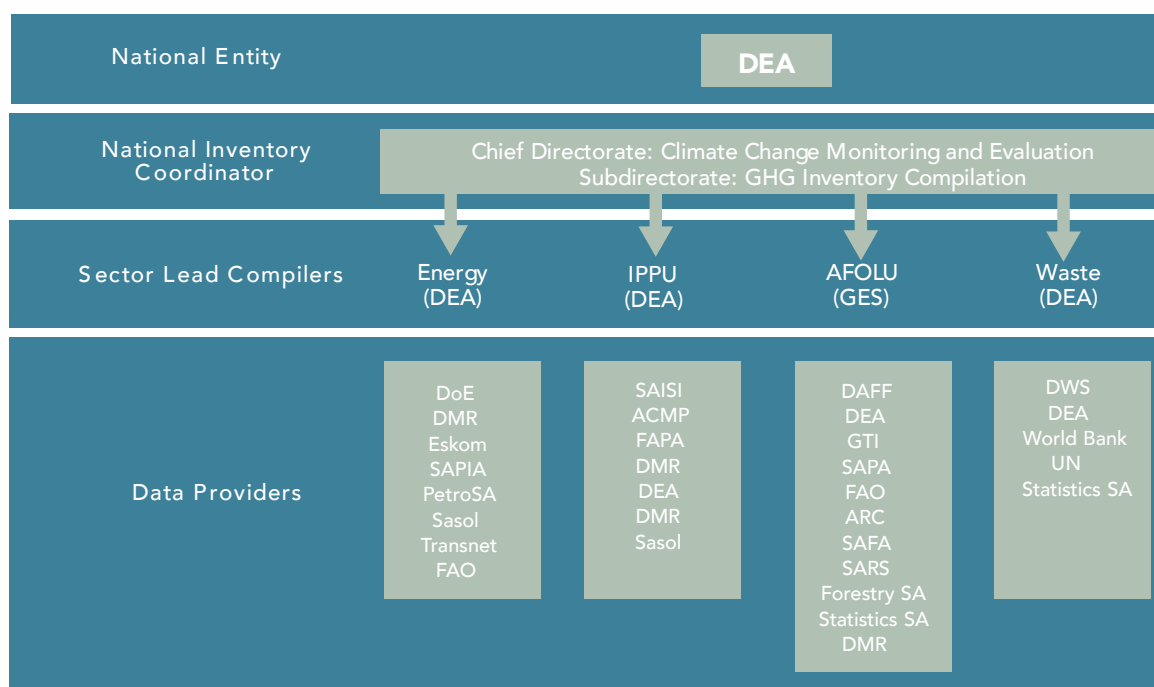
National Entity

DEA

National Inventory Coordinator

Chief Directorate: Climate Change Monitoring and Evaluation
Subdirectorate: GHG Inventory Compilation

Sector Lead Compilers

Energy (DEA)

IPPU (DEA)

AFOLU (GES)

Waste (DEA)

Data Providers

DoE
DMR
Eskom
SAPIA
PetroSA
Sasol
Transnet
FAO

SAISI
ACMP
FAPA
DMR
DEA
DMR
Sasol

DAFF
DEA
GTI
SAPA
FAO
ARC
SAFA
SARS
Forestry SA
Statistics SA
DMR

DWS
DEA
World Bank
UN
Statistics SA